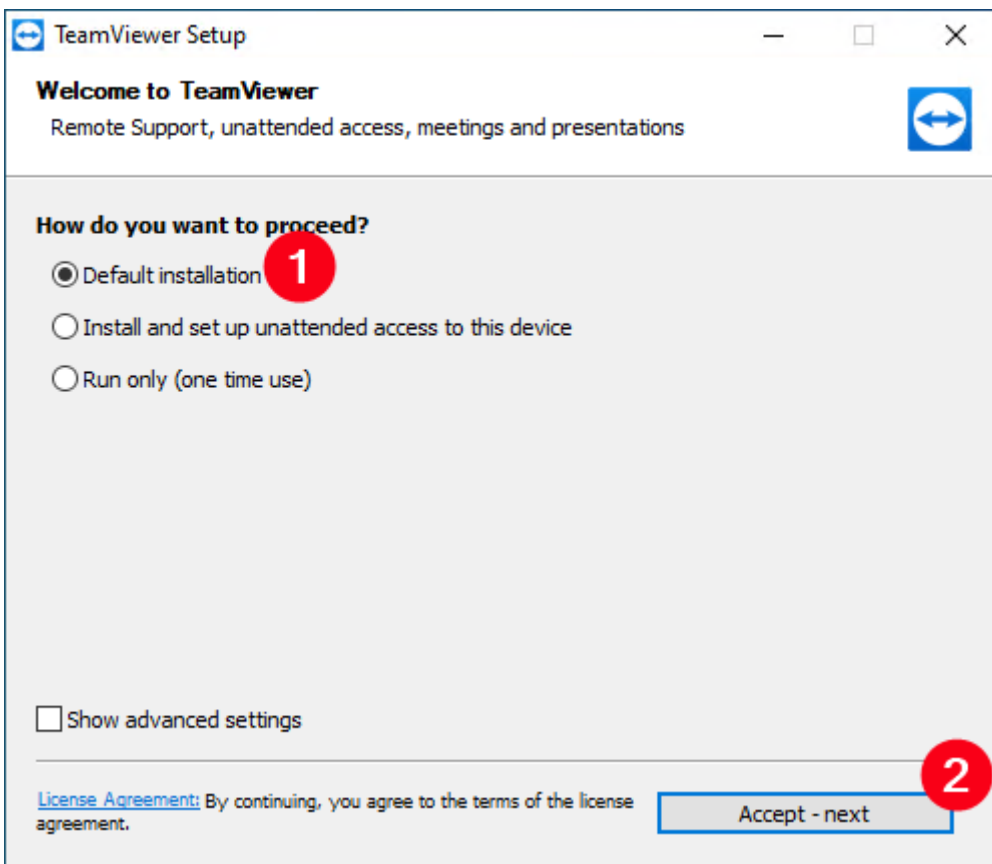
TeamViewer Setup

Welcome to TeamViewer
Remote Support, unattended access, meetings and presentations

How do you want to proceed?
Default installation
1
Install and set up unattended access to this device
Run only (one time use)

Show advanced settings

License Agreement: By continuing, you agree to the terms of the license agreement.
Accept - next
2